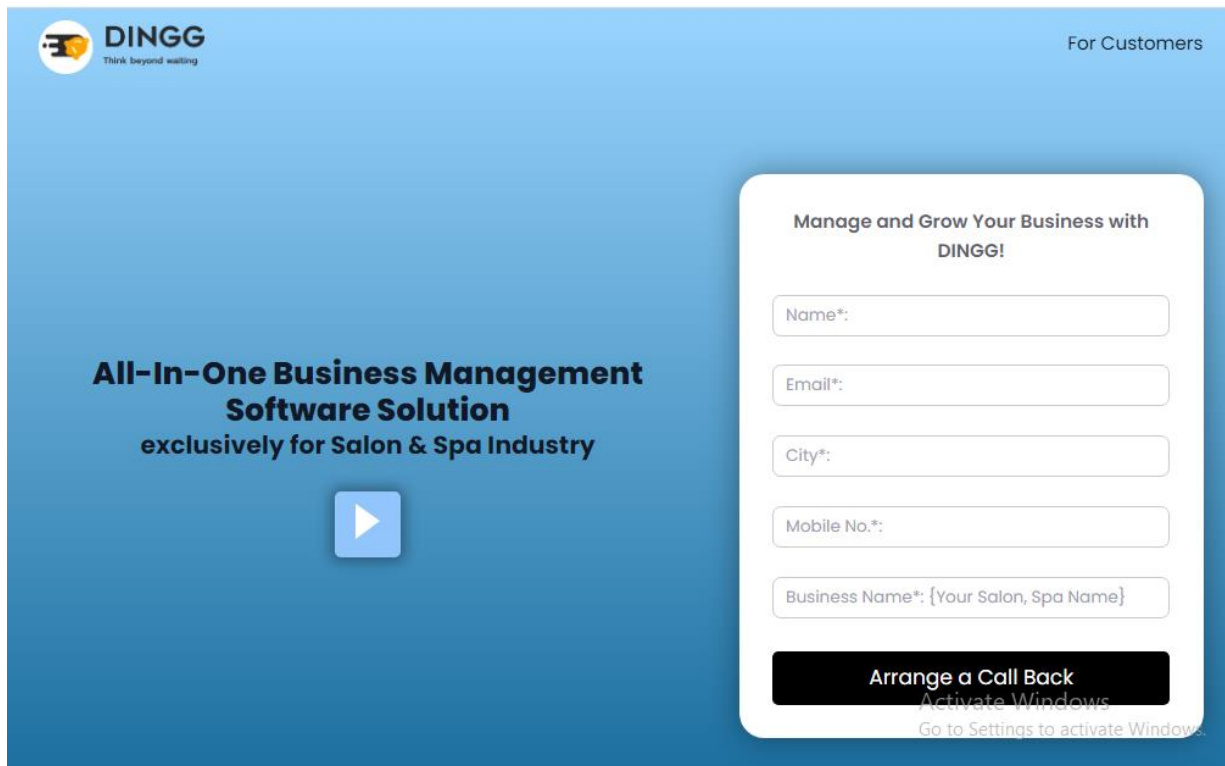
DINGG
Think beyond waiting

For Customers

All-In-One Business Management Software Solution
exclusively for Salon & Spa Industry

Manage and Grow Your Business with DINGG!

Name*:

Email*:

City*:

Mobile No.*:

Business Name*: {Your Salon, Spa Name}

Arrange a Call Back

Activate Windows
Go to Settings to activate Windows.